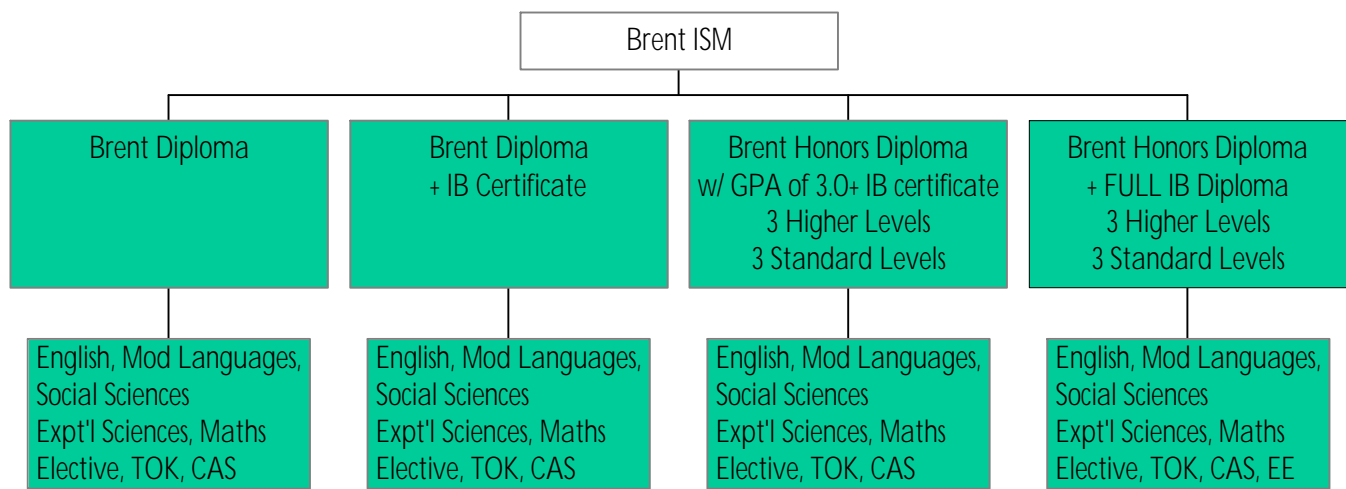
Brent ISM

Brent Diploma

Brent Diploma
+ IB Certificate

Brent Honors Diploma
w/ GPA of 3.0+ IB certificate
3 Higher Levels
3 Standard Levels

Brent Honors Diploma
+ FULL IB Diploma
3 Higher Levels
3 Standard Levels

English, Mod Languages, Social Sciences
Expt'l Sciences, Maths
Elective, TOK, CAS

English, Mod Languages, Social Sciences
Expt'l Sciences, Maths
Elective, TOK, CAS

English, Mod Languages, Social Sciences
Expt'l Sciences, Maths
Elective, TOK, CAS

English, Mod Languages, Social Sciences
Expt'l Sciences, Maths
Elective, TOK, CAS, EE